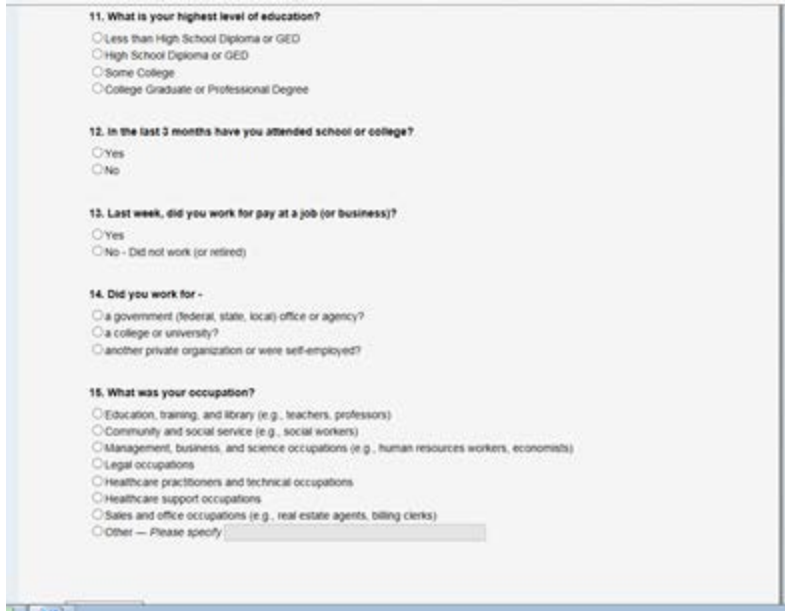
11. What is your highest level of education?

Less than High School Diploma or GED
High School Diploma or GED
Some College
College Graduate or Professional Degree

12. In the last 3 months have you attended school or college?

Yes
No

13. Last week, did you work for pay at a job (or business)?

Yes
No - Did not work (or retired)

14. Did you work for -

a government (federal, state, local) office or agency?
a college or university?
another private organization or were self-employed?

15. What was your occupation?

Education, training, and library (e.g., teachers, professors)
Community and social service (e.g., social workers)
Management, business, and science occupations (e.g., human resources workers, economists)
Legal occupations
Healthcare practitioners and technical occupations
Healthcare support occupations
Sales and office occupations (e.g., real estate agents, billing clerks)
Other — Please specify